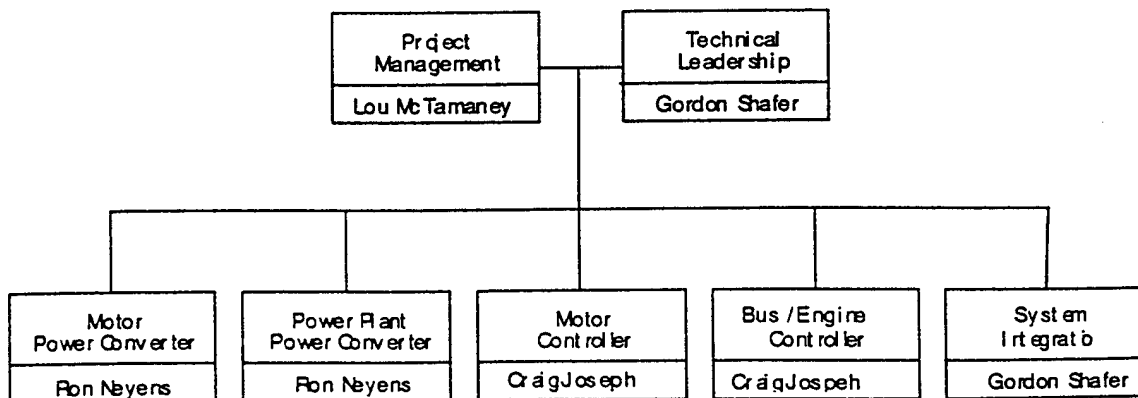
Project Management
Lou McTamaney

Technical Leadership
Gordon Shafer

Motor Power Converter
Ron Neyens

Power Plant Power Converter
Ron Neyens

Motor Controller
CraigJoseph

Bus /Engine Controller
CraigJospeh

System Integratio
Gordon Shafer